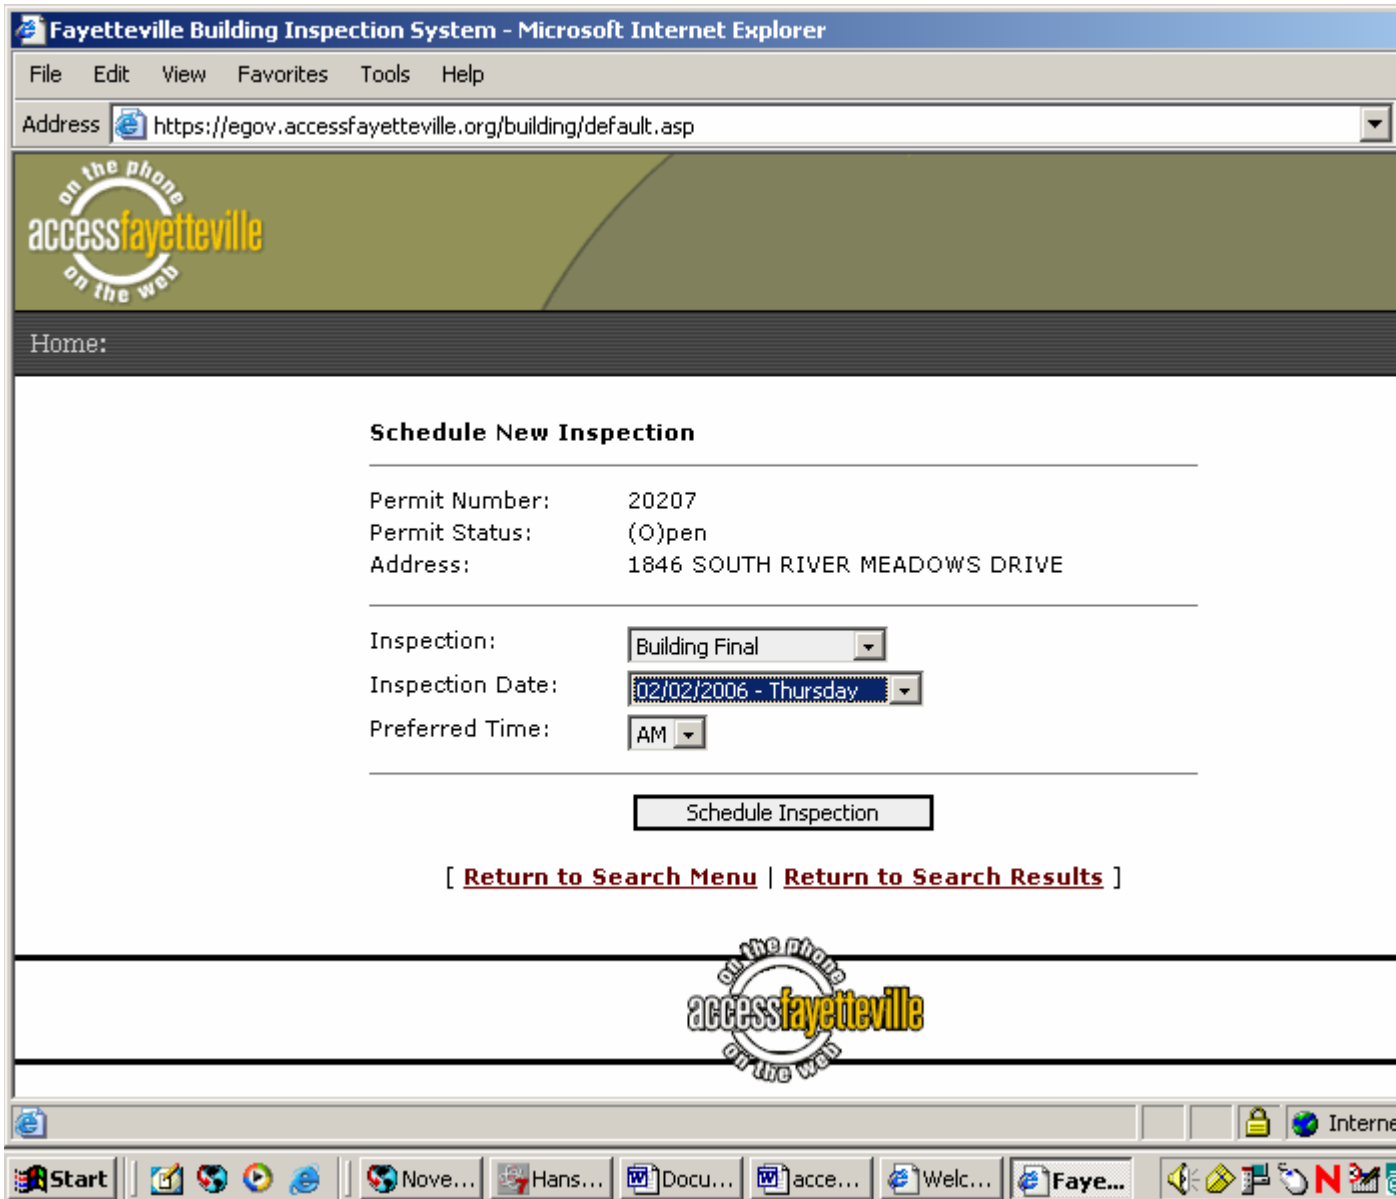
Fayetteville Building Inspection System - Microsoft Internet Explorer

File Edit View Favorites Tools Help

Address https://egov.accessfayetteville.org/building/default.asp

on the phone accessfayetteville on the web

Home:

Schedule New Inspection

Permit Number: 20207
Permit Status: (O)pen
Address: 1846 SOUTH RIVER MEADOWS DRIVE

Inspection: Building Final
Inspection Date: 02/02/2006 - Thursday
Preferred Time: AM

Schedule Inspection

[ Return to Search Menu | Return to Search Results ]

on the phone accessfayetteville on the web

Interne

Start Nove... Hans... Docu... acce... Welc... Faye...